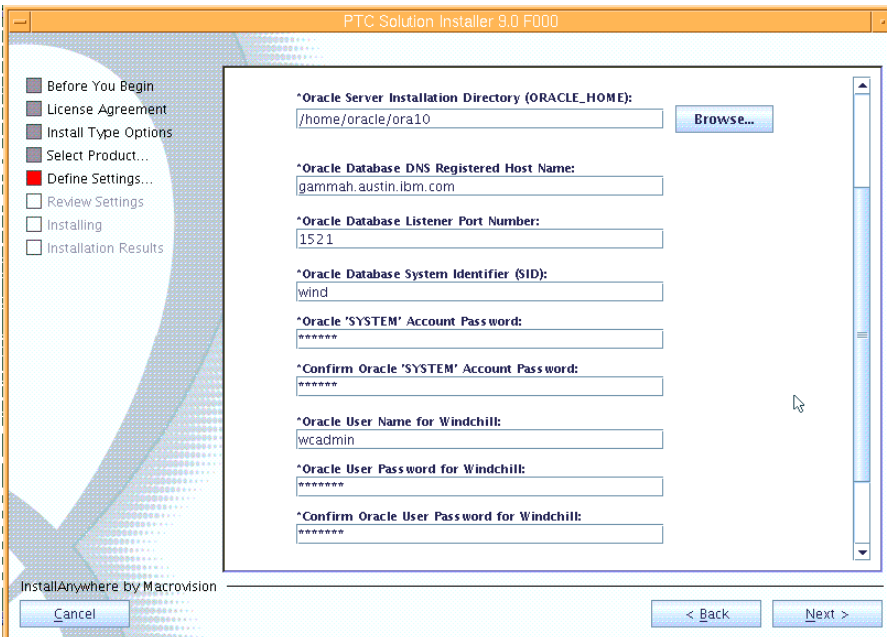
PTC Solution Installer 9.0 F000

Before You Begin
License Agreement
Install Type Options
Select Product...
Define Settings...
Review Settings
Installing
Installation Results

*Oracle Server Installation Directory (ORACLE_HOME):
/home/oracle/ora10
Browse...

*Oracle Database DNS Registered Host Name:
gammah.austin.ibm.com

*Oracle Database Listener Port Number:
1521

*Oracle Database System Identifier (SID):
wind

*Oracle 'SYSTEM' Account Password:
******

*Confirm Oracle 'SYSTEM' Account Password:
******

*Oracle User Name for Windchill:
wcadmin

*Oracle User Password for Windchill:
*******

*Confirm Oracle User Password for Windchill:
*******

InstallAnywhere by Macrovision
Cancel
< Back
Next >